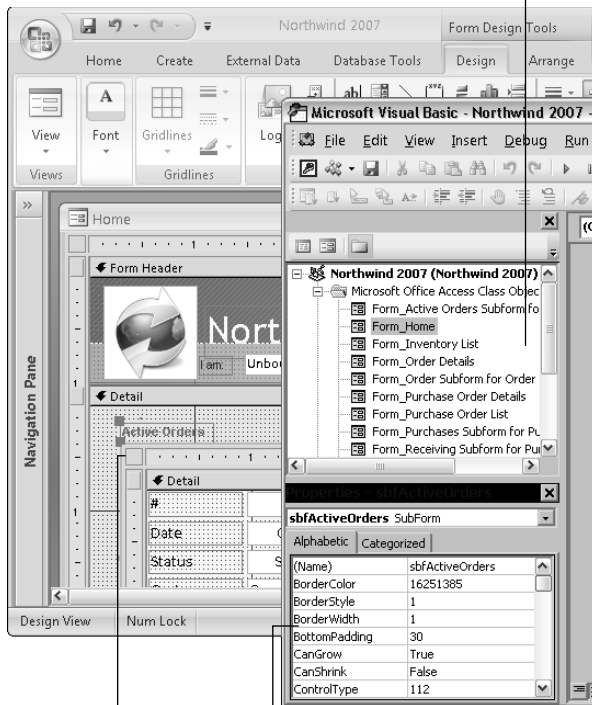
Northwind 2007
Form Design Tools
Home
Create
External Data
Database Tools
Design
Arrange
View
Font
Gridlines
Log
Views
Gridlines
Microsoft Visual Basic - Northwind 2007 -
File
Edit
View
Insert
Debug
Run
Home
Form Header
Nort
I am:
Unbo
Detail
Active Orders
Detail
#
Date
Status
Navigation Pane
Northwind 2007 (Northwind 2007)
Microsoft Office Access Class Objec
Form_Active Orders Subform fo
Form_Home
Form_Inventory List
Form_Order Details
Form_Order Subform for Order
Form_Purchase Order Details
Form_Purchase Order List
Form_Purchases Subform for Pu
Form_Receiving Subform for Pu
Properties - sbfActiveOrders
sbfActiveOrders SubForm
Alphabetic
Categorized

| (Name) | sbfActiveOrders |
|---|---|
| BorderColor | 16251385 |
| BorderStyle | 1 |
| BorderWidth | 1 |
| BottomPadding | 30 |
| CanGrow | True |
| CanShrink | False |
| ControlType | 112 |

Design View
Num Lock